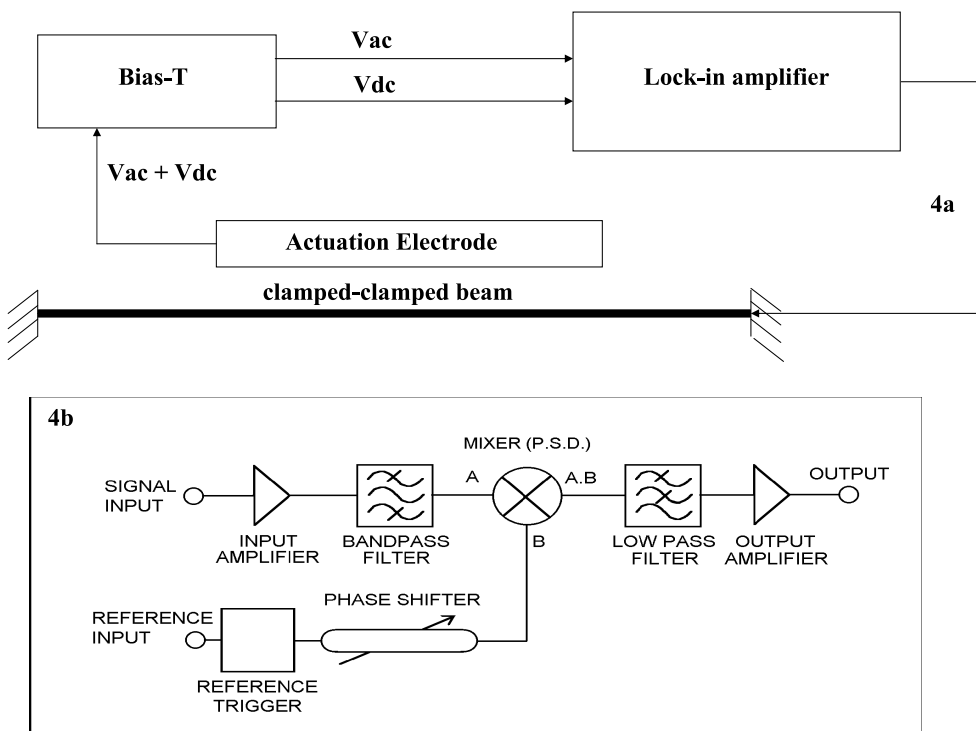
Bias-T

Vac

Vdc

Lock-in amplifier

Vac + Vdc

4a

Actuation Electrode

clamped-clamped beam

4b

MIXER (P.S.D.)

SIGNAL INPUT

INPUT AMPLIFIER

BANDPASS FILTER

A

A.B

B

LOW PASS FILTER

OUTPUT AMPLIFIER

OUTPUT

PHASE SHIFTER

REFERENCE INPUT

REFERENCE TRIGGER